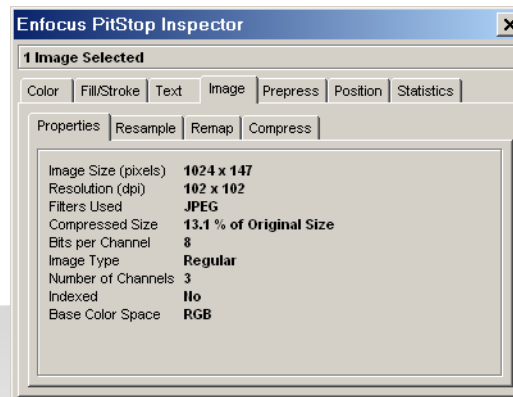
Enfocus PitStop Inspector

1 Image Selected

Color | Fill/Stroke | Text | Image | Prepress | Position | Statistics

Properties | Resample | Remap | Compress

| | |
|---|---|
| Image Size (pixels) | 1024 x 147 |
| Resolution (dpi) | 102 x 102 |
| Filters Used | JPEG |
| Compressed Size | 13.1 % of Original Size |
| Bits per Channel | 8 |
| Image Type | Regular |
| Number of Channels | 3 |
| Indexed | No |
| Base Color Space | RGB |